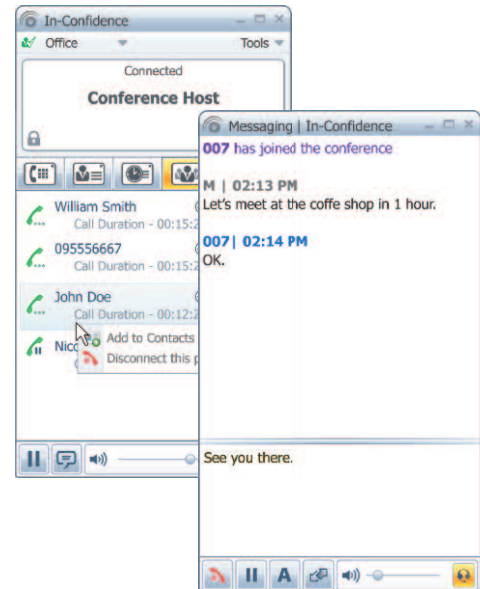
In-Confidence

Office

Tools

Connected

Conference Host

William Smith

Call Duration - 00:15:2

095556667

Call Duration - 00:15:2

John Doe

Call Duration - 00:12:2

Add to Contacts

Disconnect this p

Nico

Messaging | In-Confidence

007 has joined the conference

M | 02:13 PM

Let's meet at the coffe shop in 1 hour.

007| 02:14 PM

OK.

See you there.

A